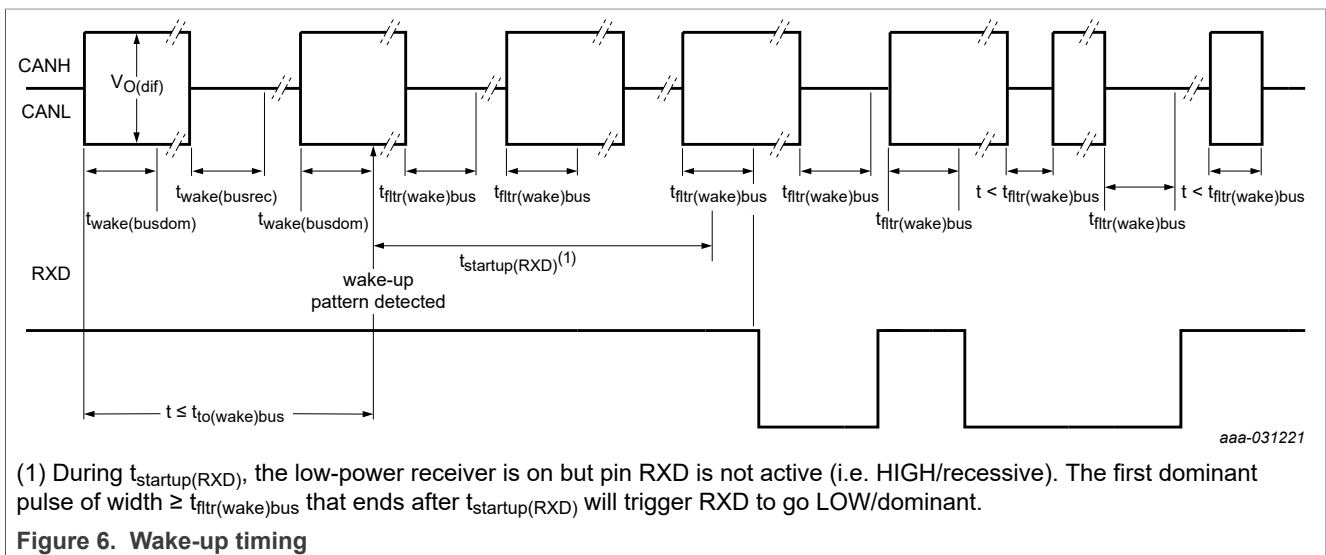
CANH

CANL

$V_{O(dif)}$

$t_{wake(busdom)}$

$t_{wake(busrec)}$

$t_{wake(busdom)}$

$t_{fltr(wake)bus}$

$t_{fltr(wake)bus}$

$t_{fltr(wake)bus}$

$t_{fltr(wake)bus}$

$t_{fltr(wake)bus}$

$t < t_{fltr(wake)bus}$

$t_{fltr(wake)bus}$

$t < t_{fltr(wake)bus}$

$t_{startup(RXD)}^{(1)}$

RXD

wake-up pattern detected

$t \leq t_{to(wake)bus}$

aaa-031221

(1) During $t_{startup(RXD)}$, the low-power receiver is on but pin RXD is not active (i.e. HIGH/recessive). The first dominant pulse of width ≥ $t_{fltr(wake)bus}$ that ends after $t_{startup(RXD)}$ will trigger RXD to go LOW/dominant.

Figure 6. Wake-up timing